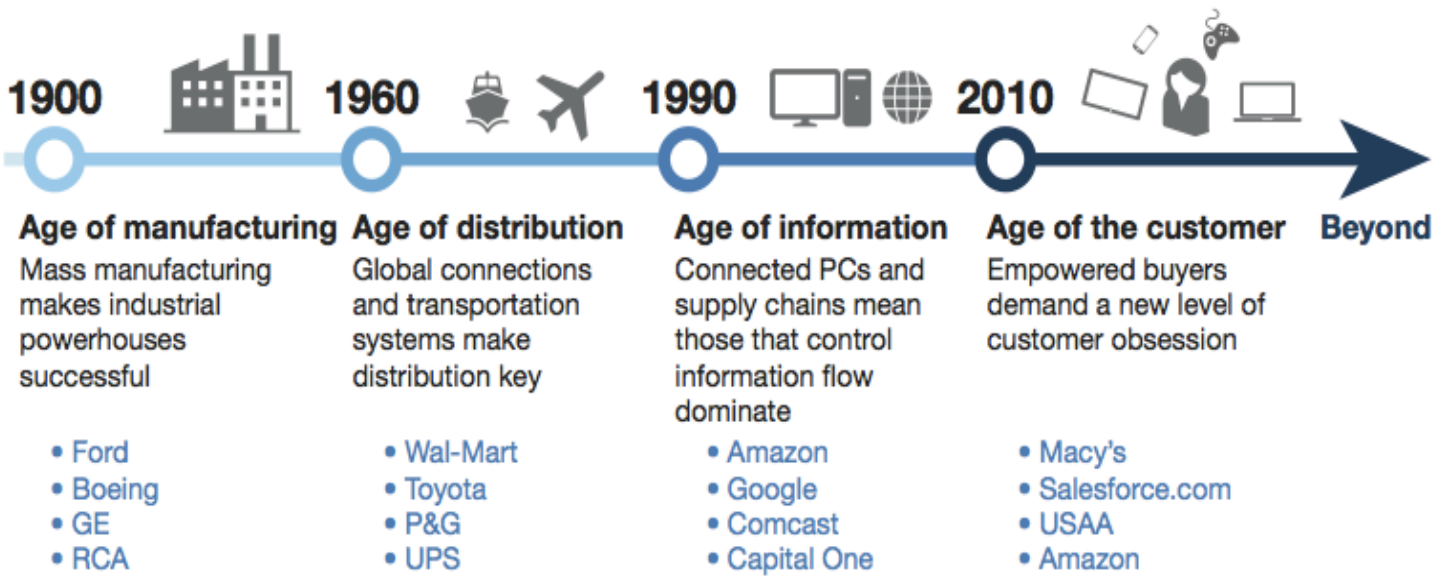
1900

1960

1990

2010

Age of manufacturing
Mass manufacturing makes industrial powerhouses successful

• Ford
• Boeing
• GE
• RCA

Age of distribution
Global connections and transportation systems make distribution key

• Wal-Mart
• Toyota
• P&G
• UPS

Age of information
Connected PCs and supply chains mean those that control information flow dominate

• Amazon
• Google
• Comcast
• Capital One

Age of the customer
Empowered buyers demand a new level of customer obsession

• Macy's
• Salesforce.com
• USAA
• Amazon

Beyond